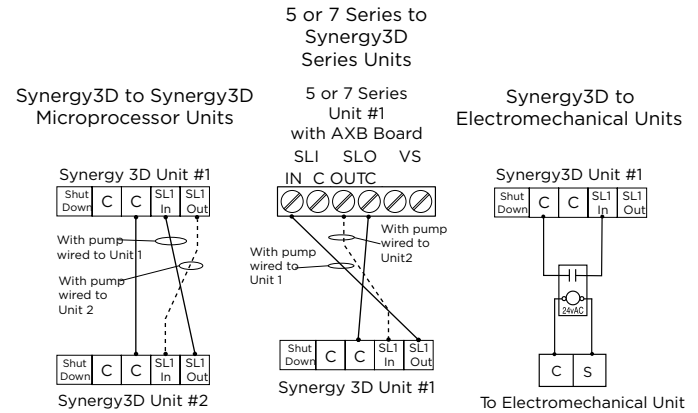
5 or 7 Series to Synergy3D Series Units

Synergy3D to Synergy3D Microprocessor Units

Synergy 3D Unit #1

| Shut Down | C | C | SL1 In | SL1 Out |
|---|---|---|---|---|

With pump wired to Unit 1

With pump wired to Unit 2

| Shut Down | C | C | SL1 In | SL1 Out |
|---|---|---|---|---|

Synergy3D Unit #2

5 or 7 Series Unit #1 with AXB Board

SLI SLO VS

IN C OUT C

With pump wired to Unit2

With pump wired to Unit 1

| Shut Down | C | C | SL1 In | SL1 Out |
|---|---|---|---|---|

Synergy 3D Unit #1

Synergy3D to Electromechanical Units

Synergy3D Unit #1

| Shut Down | C | C | SL1 In | SL1 Out |
|---|---|---|---|---|

24vAC

| C | S |
|---|---|

To Electromechanical Unit